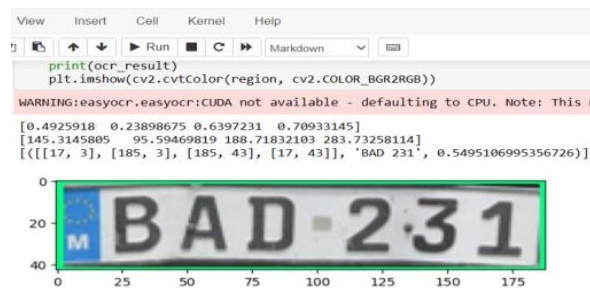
View Insert Cell Kernel Help

Run Markdown

print(ocr_result)
plt.imshow(cv2.cvtColor(region, cv2.COLOR_BGR2RGB))

WARNING:easyocr.easyocr:CUDA not available - defaulting to CPU. Note: This

[0.4925918 0.23898675 0.6397231 0.70933145]
[145.3145805 95.59469819 188.71832103 283.73258114]
[([[17, 3], [185, 3], [185, 43], [17, 43]], 'BAD 231', 0.5495106995356726)]

0
20
40
0 25 50 75 100 125 150 175

M BAD·231